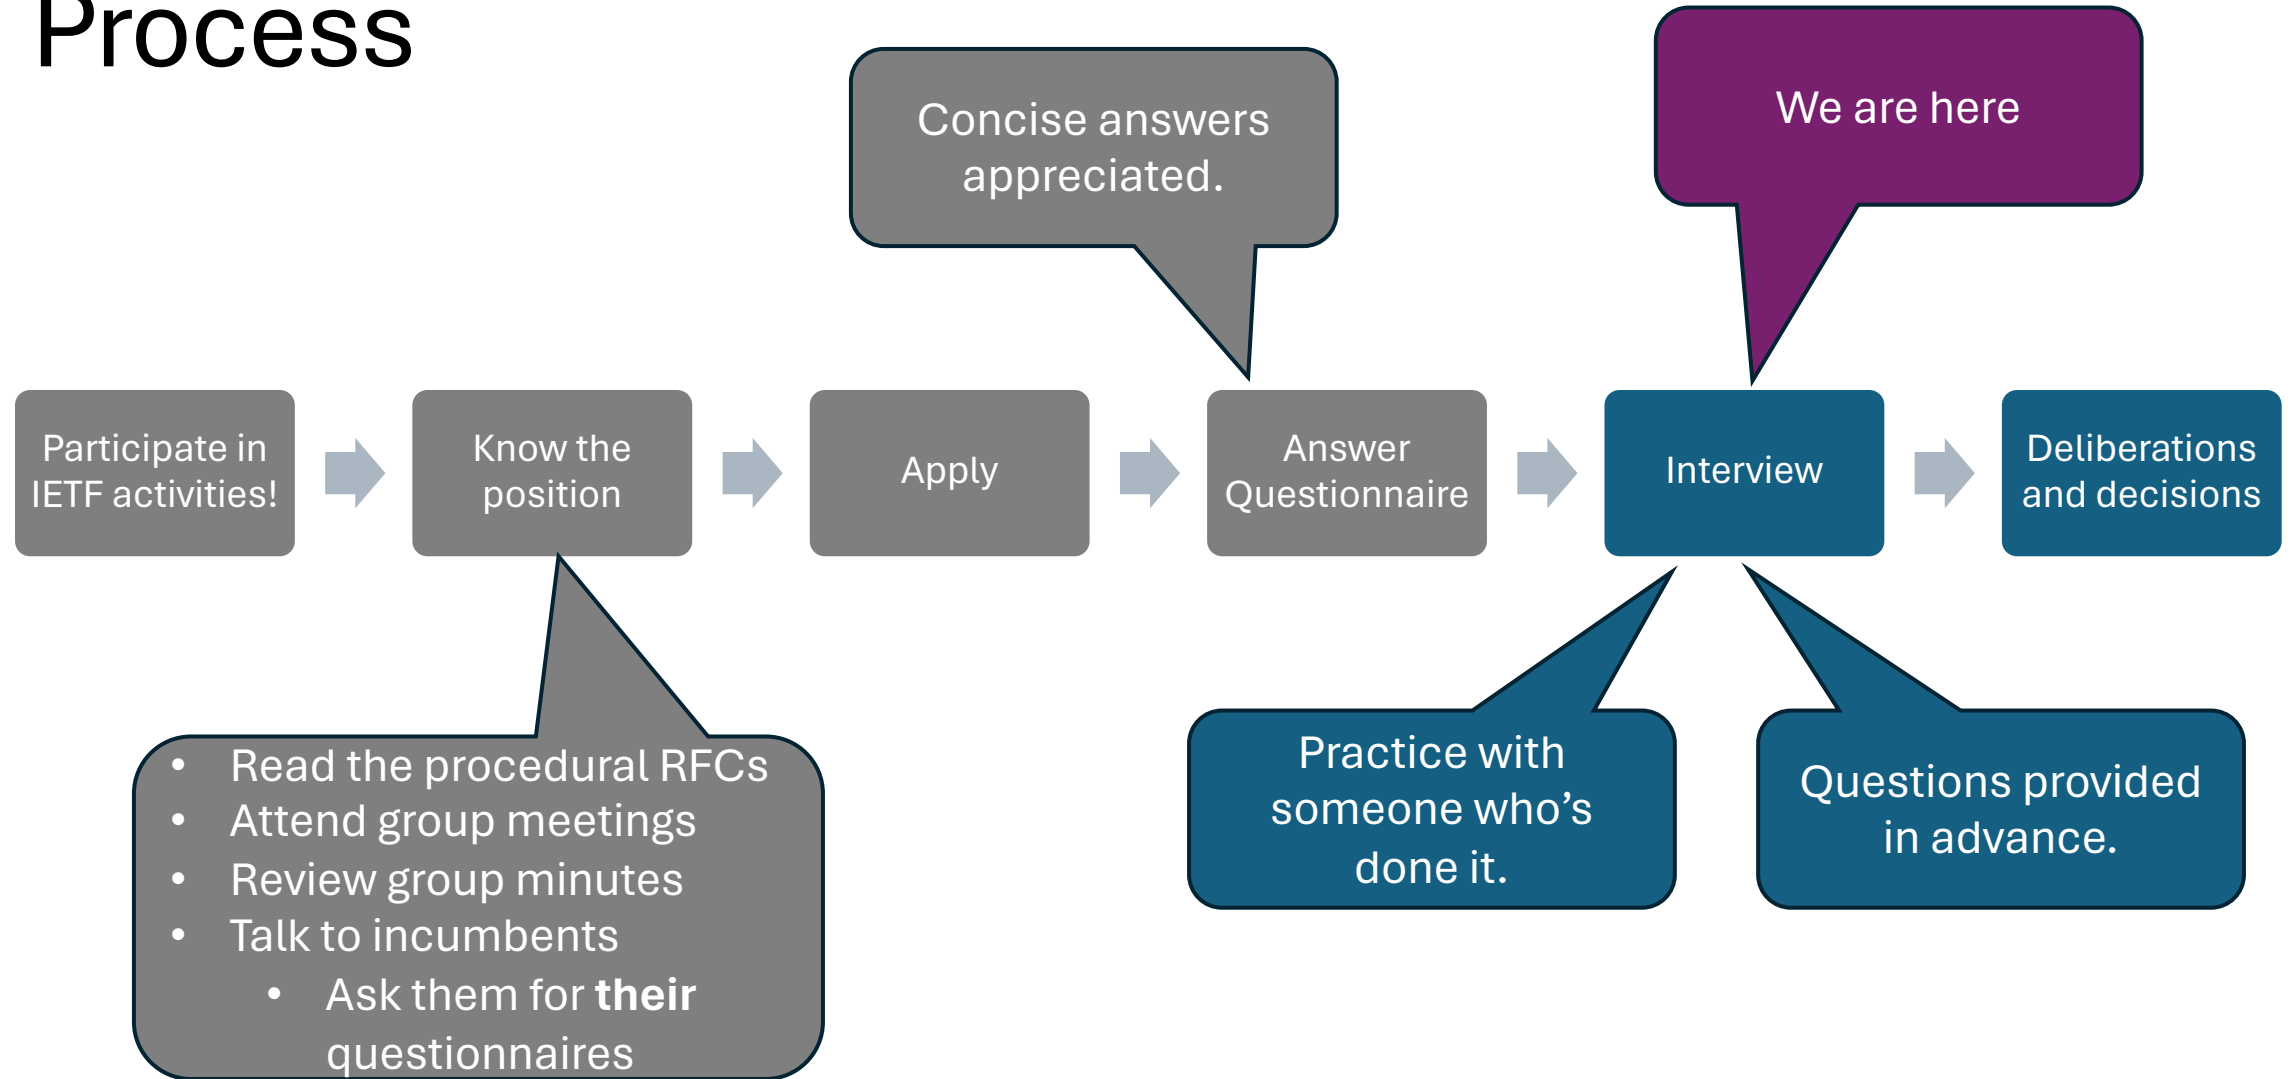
Process

Concise answers appreciated.

We are here

Participate in IETF activities!

Know the position

Apply

Answer Questionnaire

Interview

Deliberations and decisions

- Read the procedural RFCs
- Attend group meetings
- Review group minutes
- Talk to incumbents
  - Ask them for **their** questionnaires

Practice with someone who’s done it.

Questions provided in advance.